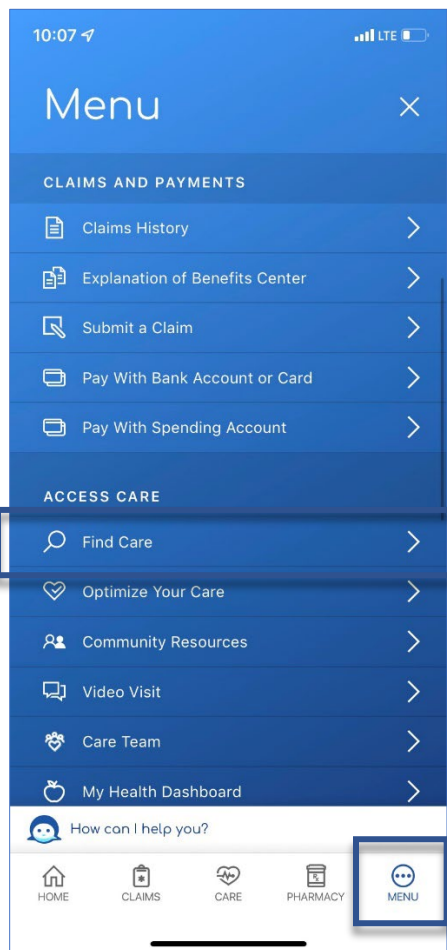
10:07 LTE

Menu

CLAIMS AND PAYMENTS

Claims History

Explanation of Benefits Center

Submit a Claim

Pay With Bank Account or Card

Pay With Spending Account

ACCESS CARE

Find Care

Optimize Your Care

Community Resources

Video Visit

Care Team

My Health Dashboard

How can I help you?

HOME CLAIMS CARE PHARMACY MENU